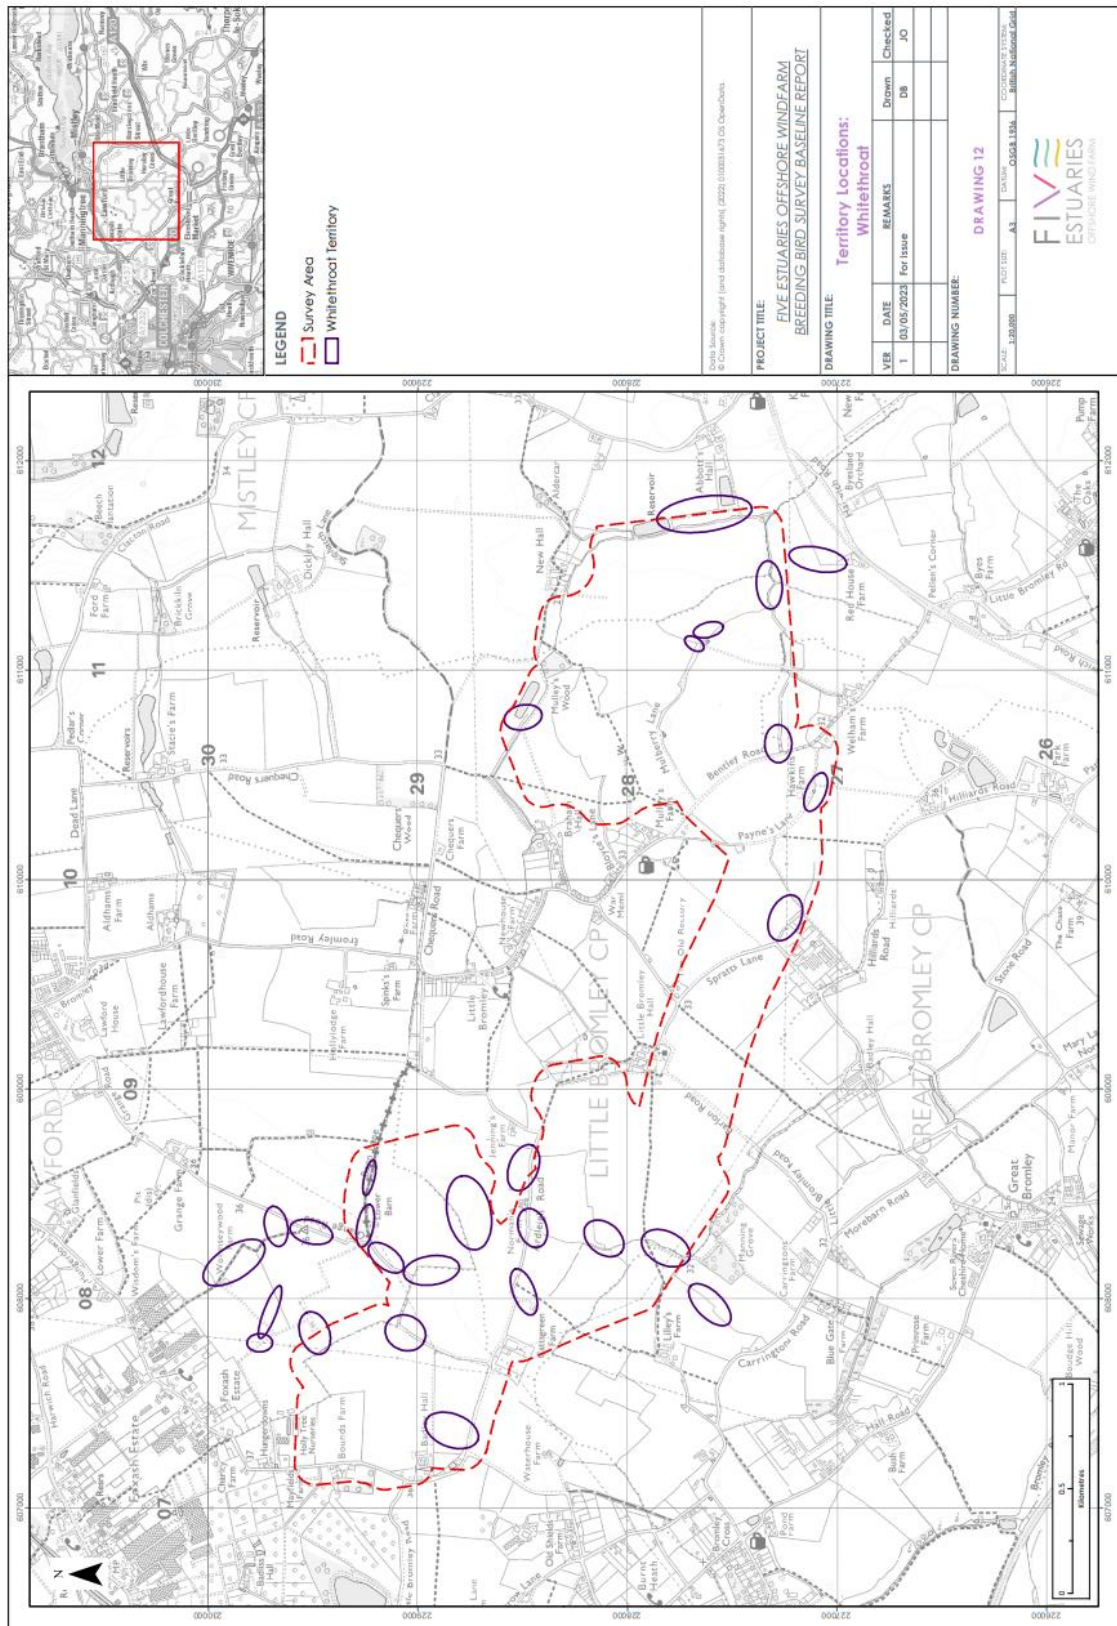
LEGEND
Survey Area
Whitethroat Territory

Data Source:
© Crown copyright (and database rights) (2022) 0100031673 OS OpenData.

PROJECT TITLE:
FIVE ESTUARIES OFFSHORE WINDFARM
BREEDING BIRD SURVEY BASELINE REPORT

DRAWING TITLE:
Territory Locations:
Whitethroat

| VER | DATE | REMARKS | Drawn | Checked |
|---|---|---|---|---|
| 1 | 03/05/2023 | For Issue | DB | JO |

DRAWING NUMBER:
DRAWING 12

SCALE: 1:20,000 | PLOT SIZE: A3 | DATUM: OSGB 1936 | COORDINATE SYSTEM: British National Grid

FIVE ESTUARIES
OFFSHORE WIND FARM

607000 608000 609000 610000 611000 612000
230000 229000 228000 227000 226000

07 08 09 10 11 12
30 29 28 27 26

MISTLEY CP
LAWFORD
LITTLE BROMLEY CP
GREAT BROMLEY CP

Beech Plantation
Clacton Road
Ford Farm
Bricklin Grove
Reservoir
Dickley Hall
Pedlar's
Reservoirs
Stacie's Farm
Dead Lane
Chequers Road
Chequers Wood
Chequers Farm
Aldhams Farm
Aldhams
Bromley Road
Lawfordhouse Farm
Lawford House
Bromley
Hollylodge Farm
Spinks's Farm
Little Bromley
Newhouse Farm
Grange Farm
Wisdom's Farm
Lower Farm
Glanfield
Harwich Road
Foxash Estate
Hungerdowns
Holly Tree Nurseries
Bounds Farm
Mayfield Farm
Charity Farm
Badliss Hall
Little Bromley Road
Waterhouse Farm
Old Shields Farm
Burnt Heath
Bromley Cross
Bush Farm
Hall Road
Bludge Hill Wood
Primrose Farm
Blue Gate Farm
Carrington Farm
Carrington Road
Morning Grove
Lilley's Farm
Lilley's Road
Morebarn Road
Great Bromley
Manor Farm
Badley Hall
Hilliards Road
Spratts Lane
Old Rectory
Little Bromley Hall
War Memorial
Payne's Lane
Bentley Road
Mulberry Lane
Mulley's Wood
New Hall
Aldercar
Reservoir
Abbott's Hall
Red House Farm
Byes Farm
Little Bromley Rd
Pellen's Corner
Welham Farm
Hawkins Farm
Hilliards Road
Park Farm
Stone Road
The Chase Farm
Mary Lane North
The Oaks
Pump Farm
Newland Orchard

0 0.5 1
Kilometres